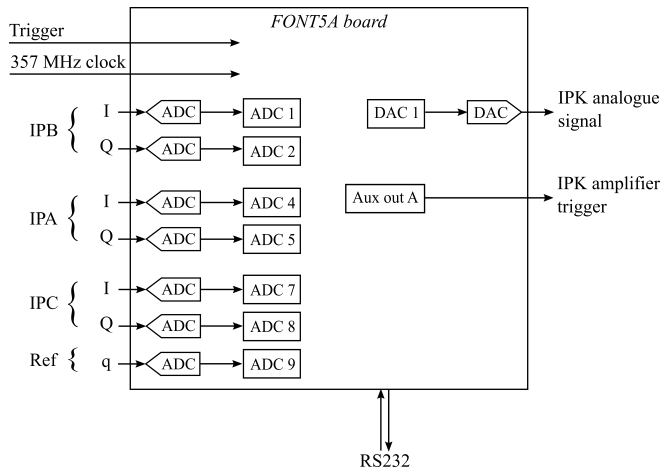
FONT5A board

Trigger

357 MHz clock

IPB I ADC ADC 1
Q ADC ADC 2

IPA I ADC ADC 4
Q ADC ADC 5

IPC I ADC ADC 7
Q ADC ADC 8

Ref q ADC ADC 9

DAC 1 DAC IPK analogue signal

Aux out A IPK amplifier trigger

RS232